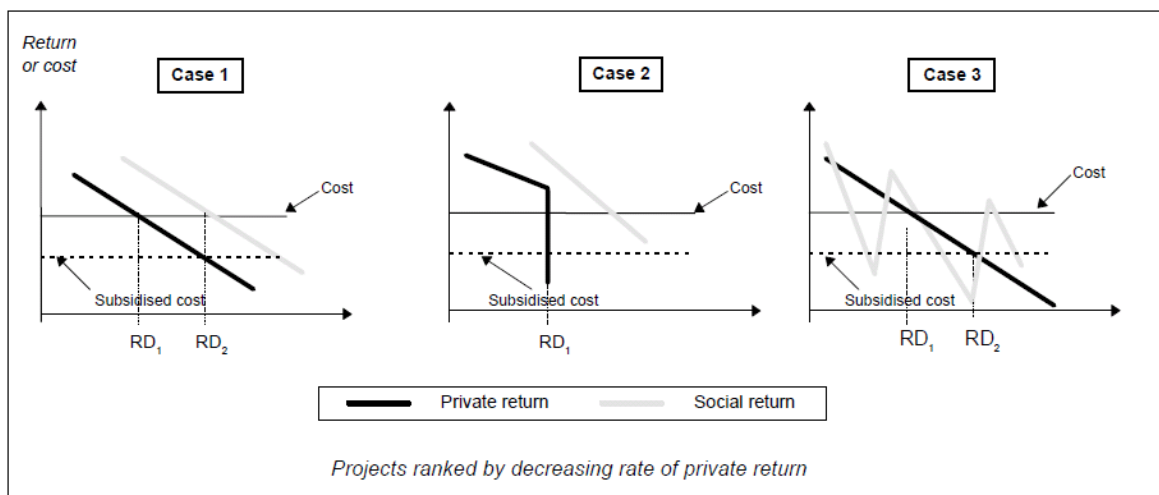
Return or cost

Case 1

Cost

Subsidised cost

$RD_1$ $RD_2$

Case 2

Cost

Subsidised cost

$RD_1$

Case 3

Cost

Subsidised cost

$RD_1$ $RD_2$

Private return Social return

Projects ranked by decreasing rate of private return